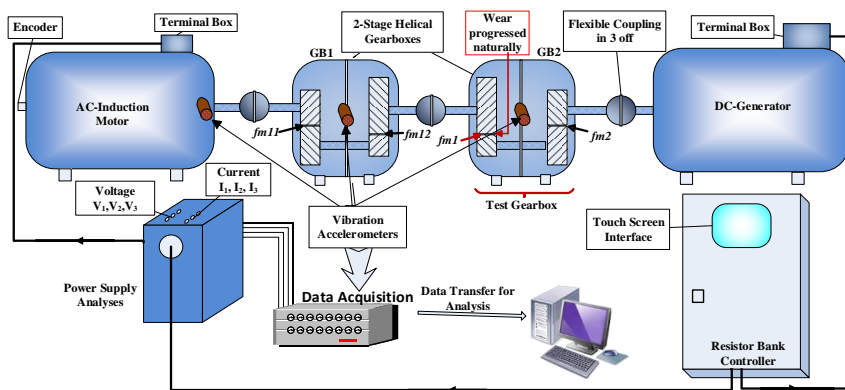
Encoder

Terminal Box

2-Stage Helical Gearboxes

Wear progressed naturally

Flexible Coupling in 3 off

Terminal Box

GB1

GB2

AC-Induction Motor

DC-Generator

fm11

fm12

fm1

fm2

Test Gearbox

Current $I_1$, $I_2$, $I_3$

Voltage $V_1$,$V_2$,$V_3$

Vibration Accelerometers

Touch Screen Interface

Power Supply Analyses

Data Acquisition

Data Transfer for Analysis

Resistor Bank Controller